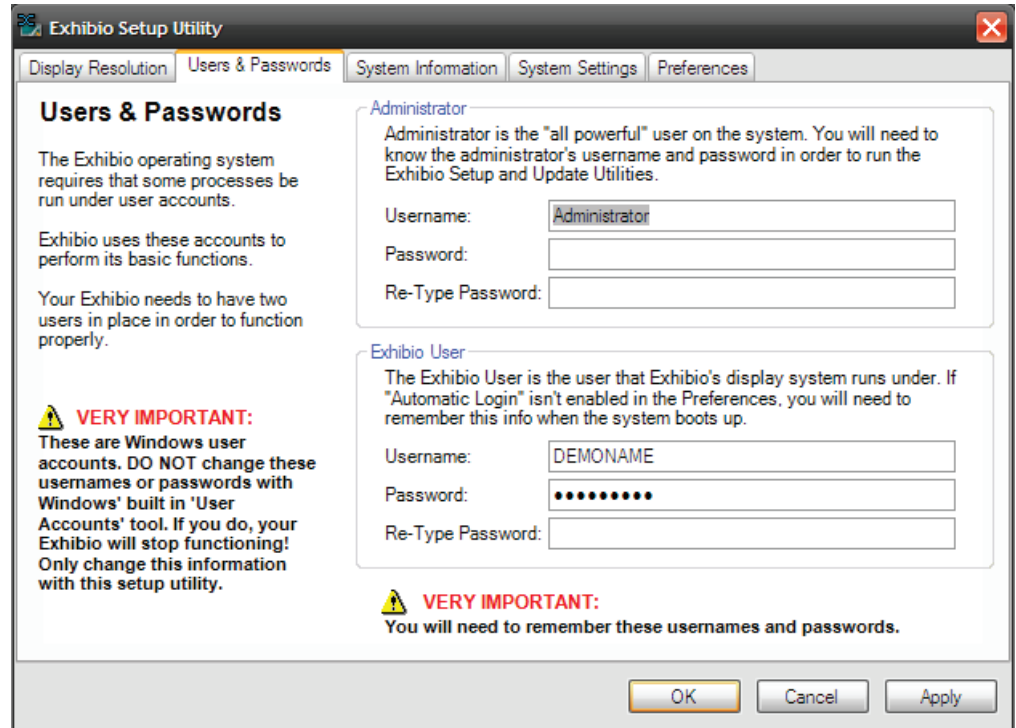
Exhibio Setup Utility

Display Resolution | Users & Passwords | System Information | System Settings | Preferences

Users & Passwords

The Exhibio operating system requires that some processes be run under user accounts.

Exhibio uses these accounts to perform its basic functions.

Your Exhibio needs to have two users in place in order to function properly.

VERY IMPORTANT:
These are Windows user accounts. DO NOT change these usernames or passwords with Windows' built in 'User Accounts' tool. If you do, your Exhibio will stop functioning! Only change this information with this setup utility.

Administrator
Administrator is the "all powerful" user on the system. You will need to know the administrator's username and password in order to run the Exhibio Setup and Update Utilities.

Username: Administrator
Password:
Re-Type Password:

Exhibio User
The Exhibio User is the user that Exhibio's display system runs under. If "Automatic Login" isn't enabled in the Preferences, you will need to remember this info when the system boots up.

Username: DEMONAME
Password: ●●●●●●●●●
Re-Type Password:

VERY IMPORTANT:
You will need to remember these usernames and passwords.

OK | Cancel | Apply